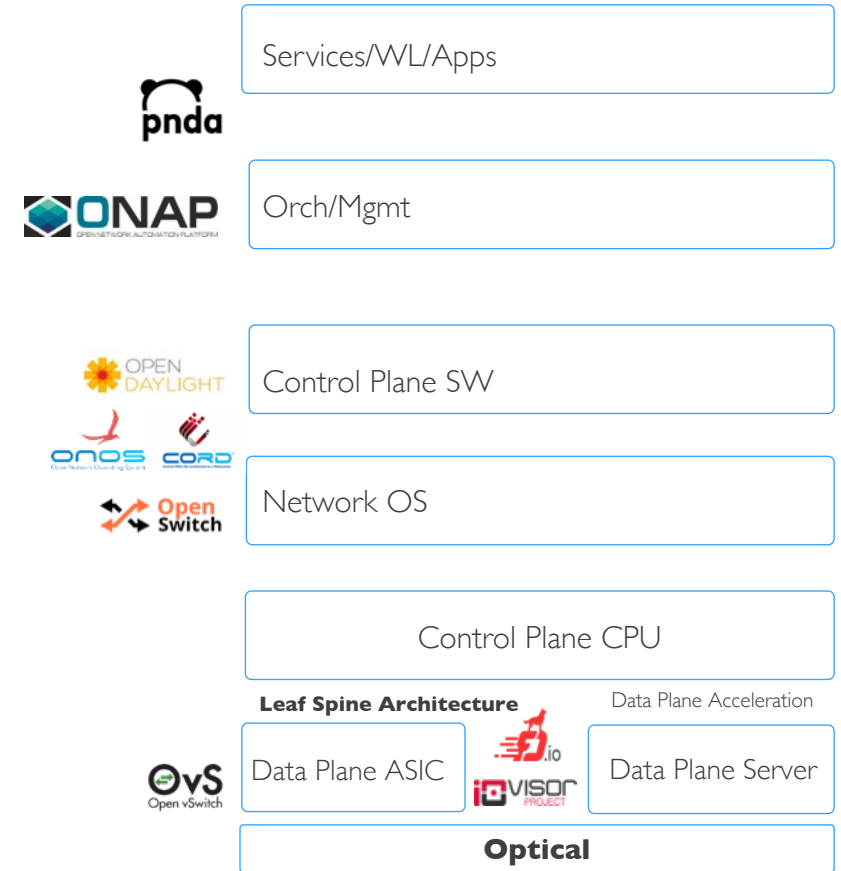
Services/WL/Apps

pnda

ONAP
OPEN NETWORK AUTOMATION PLATFORM

Orch/Mgmt

OPEN DAYLIGHT

Control Plane SW

ONOS
Open Network Operating System

CORD

Open Switch

Network OS

Control Plane CPU

Leaf Spine Architecture

Data Plane Acceleration

OvS
Open vSwitch

Data Plane ASIC

fd.io

IO VISOR PROJECT

Data Plane Server

Optical